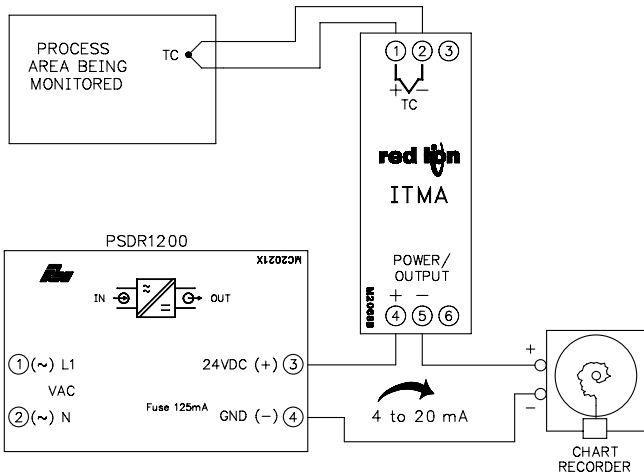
PROCESS AREA BEING MONITORED

TC

1 2 3

+ −
TC

red lion

ITMA

POWER/ OUTPUT

+ −

4 5 6

M2068B

PSDR1200

MC2021X

IN

OUT

1 (~) L1

VAC

2 (~) N

Fuse 125mA

24VDC (+) 3

GND (−) 4

4 to 20 mA

+

−

CHART RECORDER